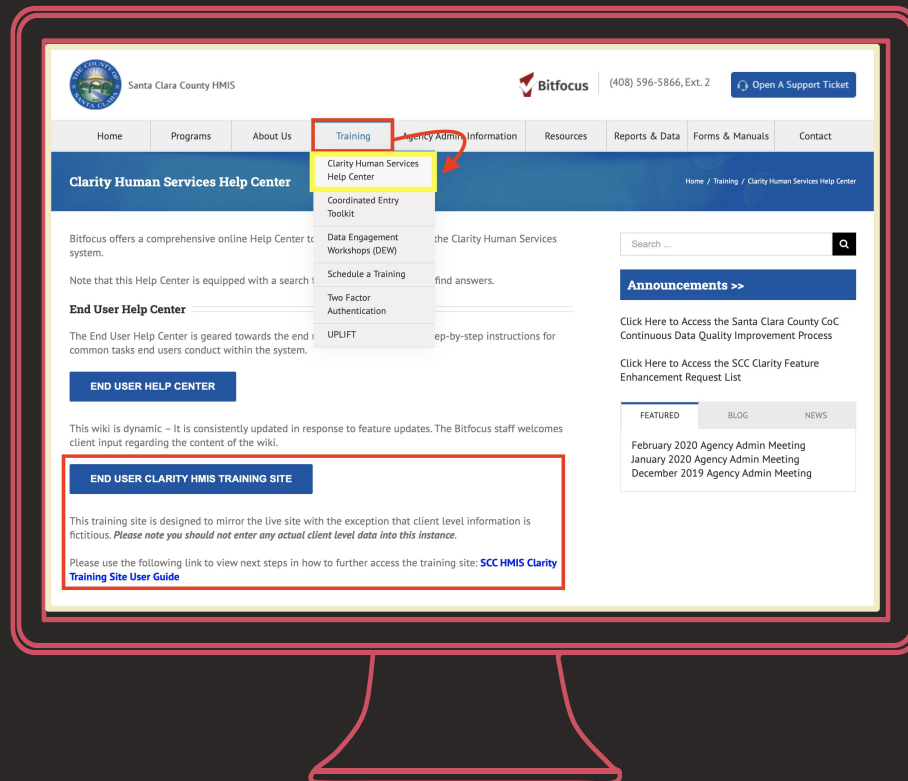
THE COUNTY OF SANTA CLARA

Santa Clara County HMIS

Bitfocus

(408) 596-5866, Ext. 2

Open A Support Ticket

Home | Programs | About Us | Training | Agency Admin Information | Resources | Reports & Data | Forms & Manuals | Contact

Clarity Human Services Help Center

Clarity Human Services Help Center

Coordinated Entry Toolkit

Data Engagement Workshops (DEW)

Schedule a Training

Two Factor Authentication

UPLIFT

Home / Training / Clarity Human Services Help Center

Bitfocus offers a comprehensive online Help Center to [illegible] the Clarity Human Services system.

Note that this Help Center is equipped with a search f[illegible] find answers.

End User Help Center

The End User Help Center is geared towards the end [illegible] ep-by-step instructions for common tasks end users conduct within the system.

END USER HELP CENTER

This wiki is dynamic – It is consistently updated in response to feature updates. The Bitfocus staff welcomes client input regarding the content of the wiki.

END USER CLARITY HMIS TRAINING SITE

This training site is designed to mirror the live site with the exception that client level information is fictitious. *Please note you should not enter any actual client level data into this instance*.

Please use the following link to view next steps in how to further access the training site: **SCC HMIS Clarity Training Site User Guide**

Search ...

Announcements >>

Click Here to Access the Santa Clara County CoC Continuous Data Quality Improvement Process

Click Here to Access the SCC Clarity Feature Enhancement Request List

FEATURED | BLOG | NEWS

February 2020 Agency Admin Meeting
January 2020 Agency Admin Meeting
December 2019 Agency Admin Meeting